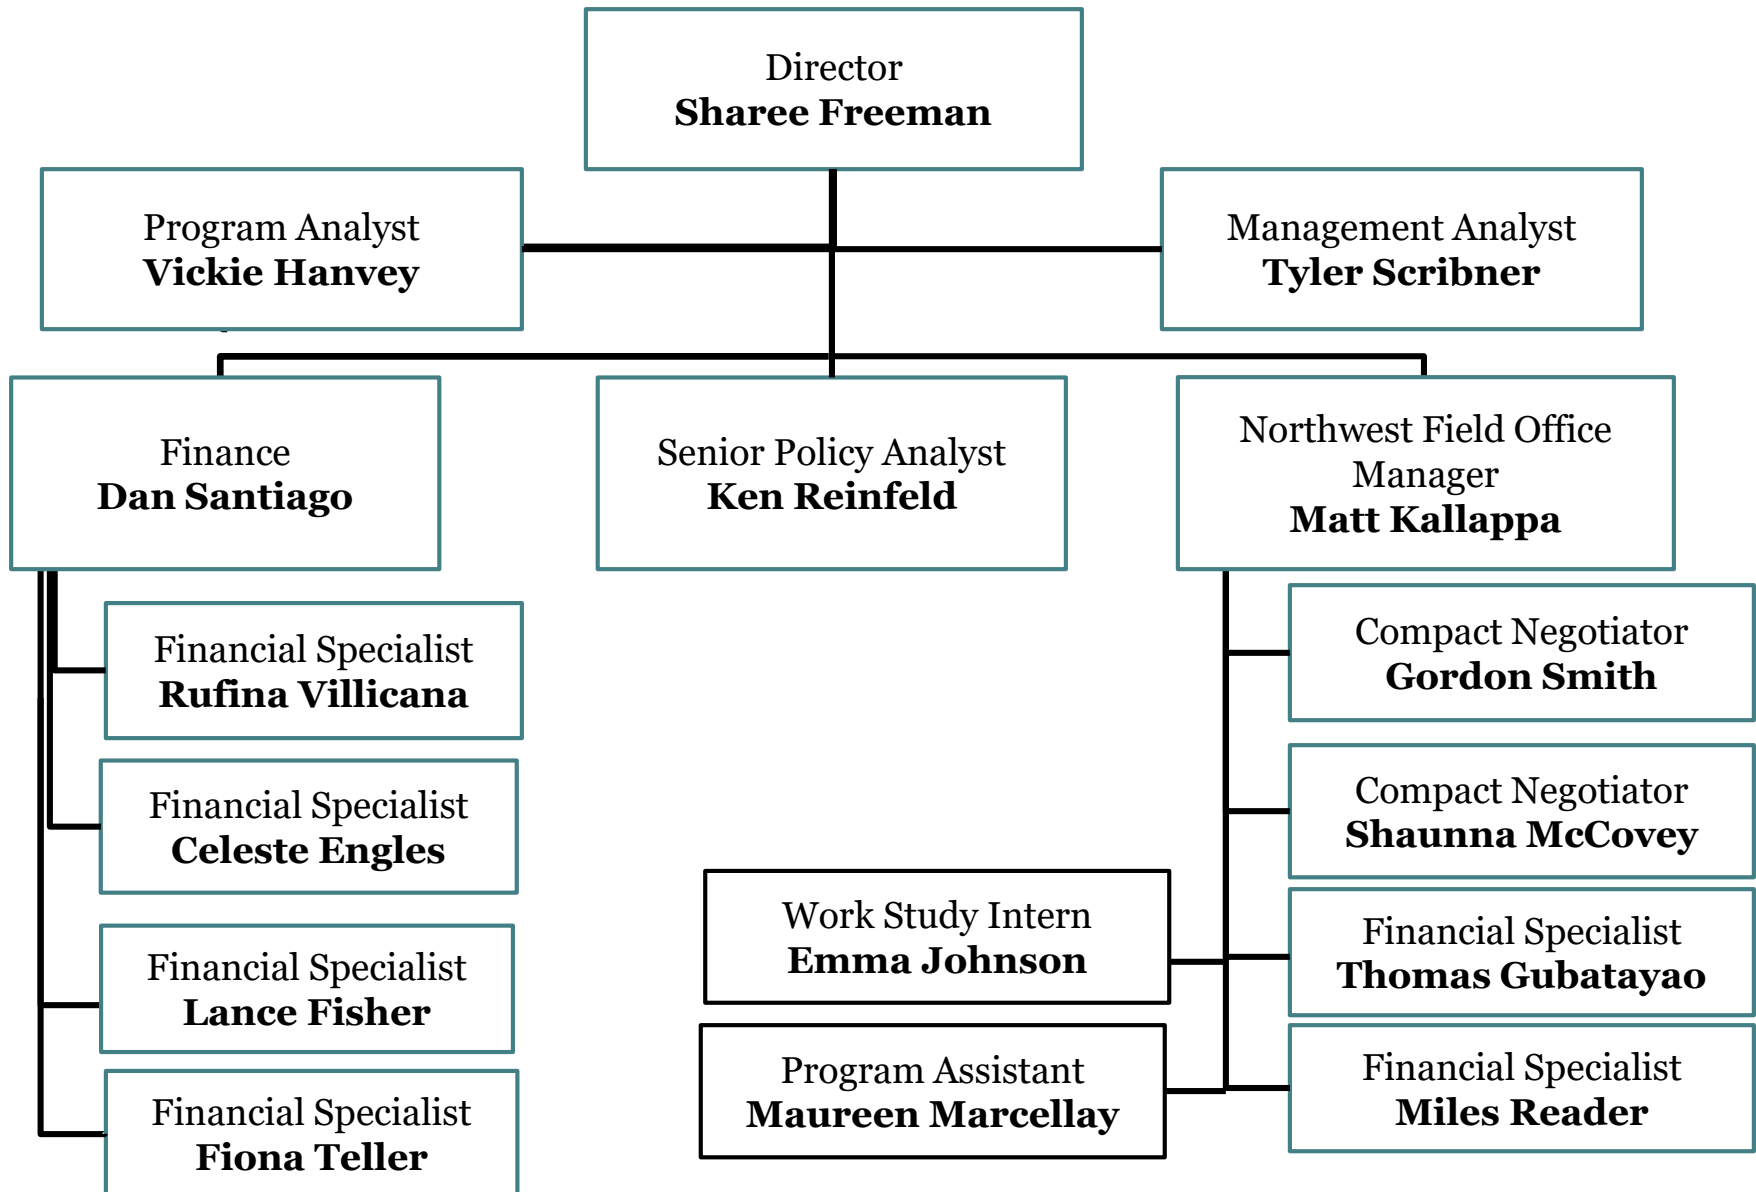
Director
**Sharee Freeman**

Program Analyst
**Vickie Hanvey**

Management Analyst
**Tyler Scribner**

Finance
**Dan Santiago**

Senior Policy Analyst
**Ken Reinfeld**

Northwest Field Office Manager
**Matt Kallappa**

Financial Specialist
**Rufina Villicana**

Financial Specialist
**Celeste Engles**

Financial Specialist
**Lance Fisher**

Financial Specialist
**Fiona Teller**

Compact Negotiator
**Gordon Smith**

Compact Negotiator
**Shaunna McCovey**

Work Study Intern
**Emma Johnson**

Financial Specialist
**Thomas Gubatayao**

Program Assistant
**Maureen Marcellay**

Financial Specialist
**Miles Reader**